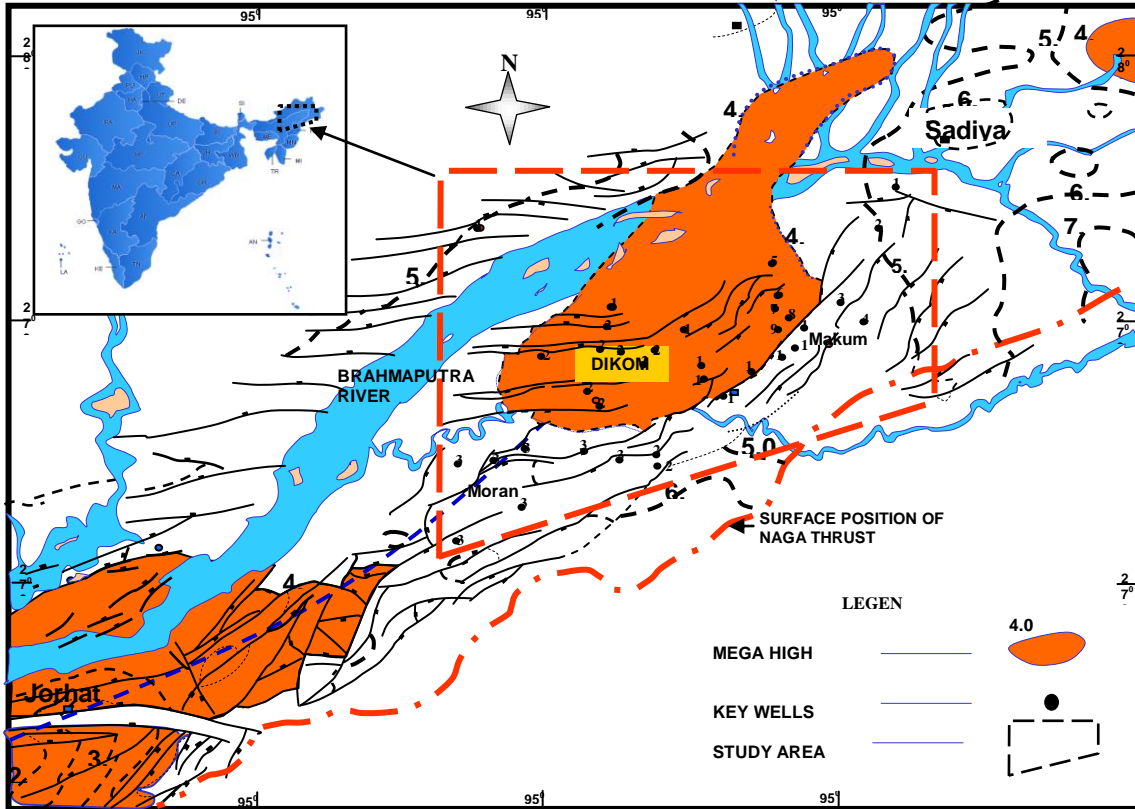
$95^0$
$95^0$
$95^0$
$2\ 8^0$
$2\ 8^0$
N
4
5
4
6
Sadiya
6
7
4
5
5
BRAHMAPUTRA RIVER
DIKOM
Makum
Moran
5.0
6
SURFACE POSITION OF NAGA THRUST
$2\ 7^0$
$2\ 7^0$
$2\ 7^0$
$2\ 7^0$
4
Jorhat
3
2
LEGEN
4.0
MEGA HIGH
KEY WELLS
STUDY AREA
$95^0$
$95^0$
$95^0$